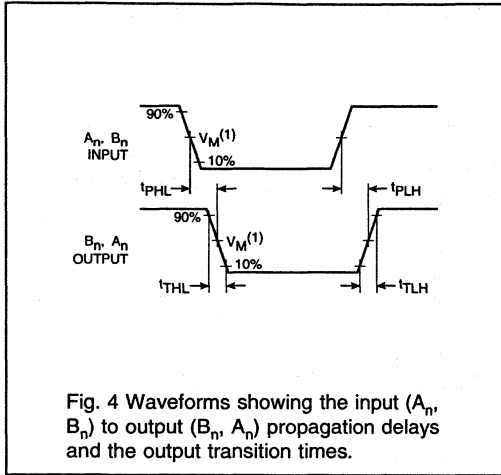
90%

$A_n$, $B_n$ INPUT

$V_M^{(1)}$

10%

$t_{PHL}$

$t_{PLH}$

90%

$B_n$, $A_n$ OUTPUT

$V_M^{(1)}$

10%

$t_{THL}$

$t_{TLH}$

Fig. 4 Waveforms showing the input ($A_n$, $B_n$) to output ($B_n$, $A_n$) propagation delays and the output transition times.